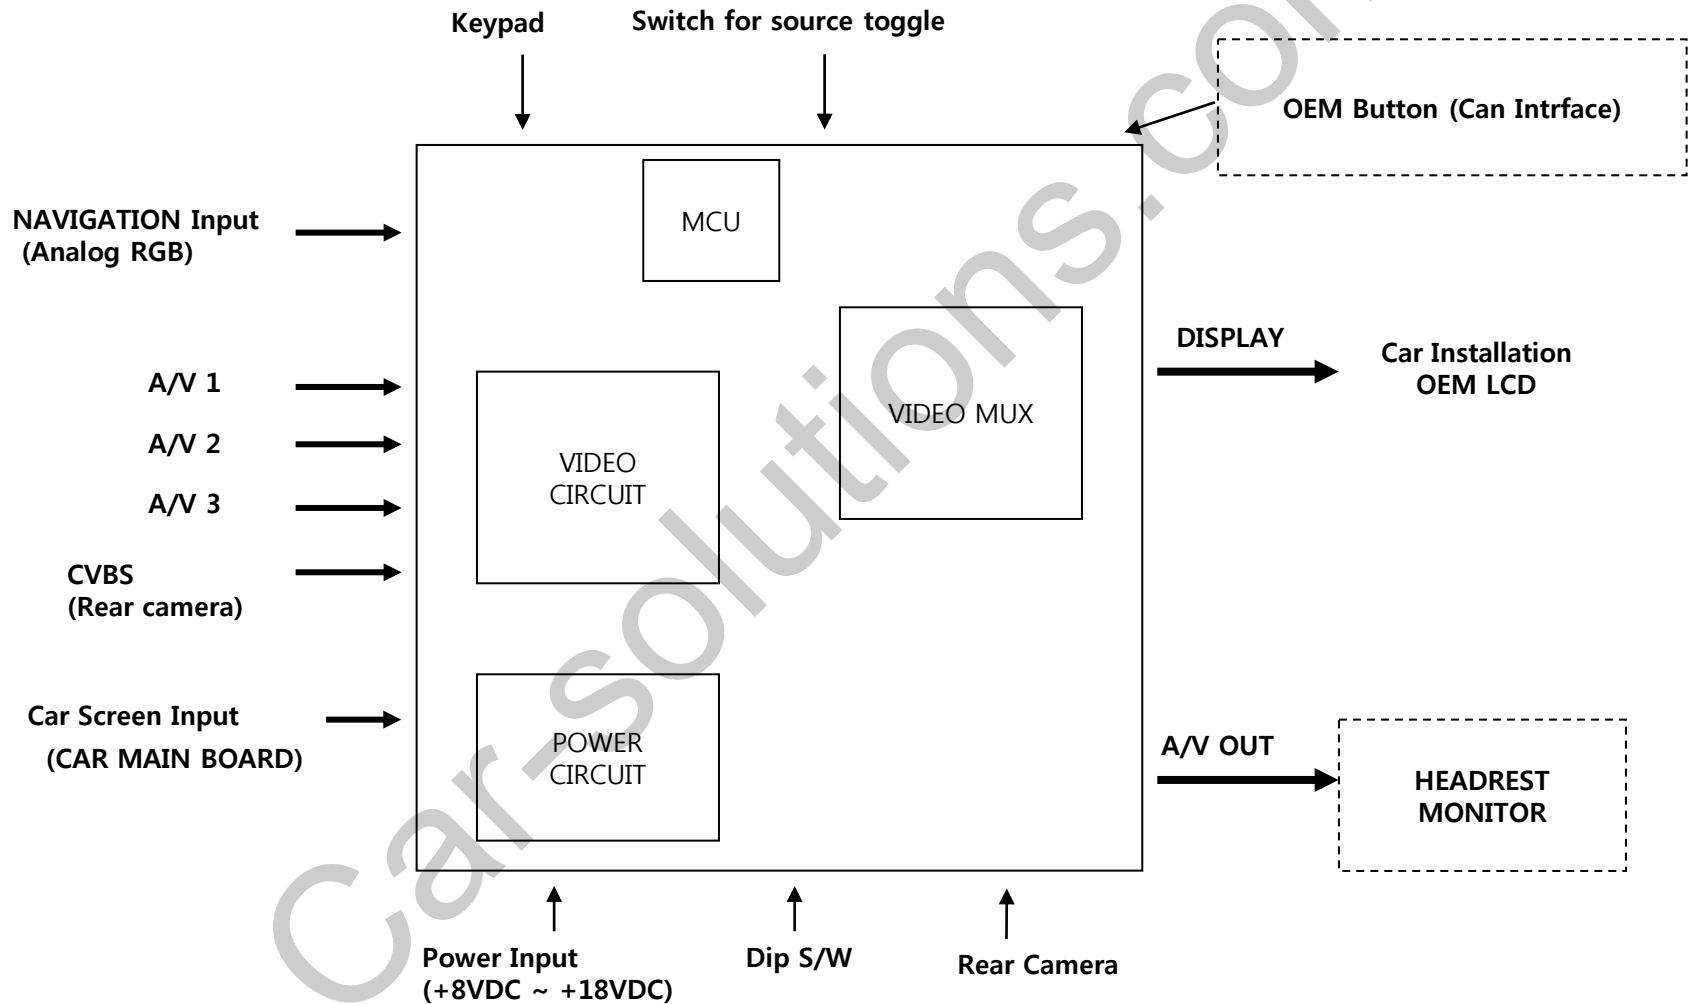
Keypad

Switch for source toggle

OEM Button (Can Intrface)

NAVIGATION Input
(Analog RGB)

MCU

VIDEO MUX

DISPLAY

Car Installation
OEM LCD

A/V 1

A/V 2

A/V 3

VIDEO
CIRCUIT

CVBS
(Rear camera)

Car Screen Input
(CAR MAIN BOARD)

POWER
CIRCUIT

A/V OUT

HEADREST
MONITOR

Power Input
(+8VDC ~ +18VDC)

Dip S/W

Rear Camera

Car-solutions.com